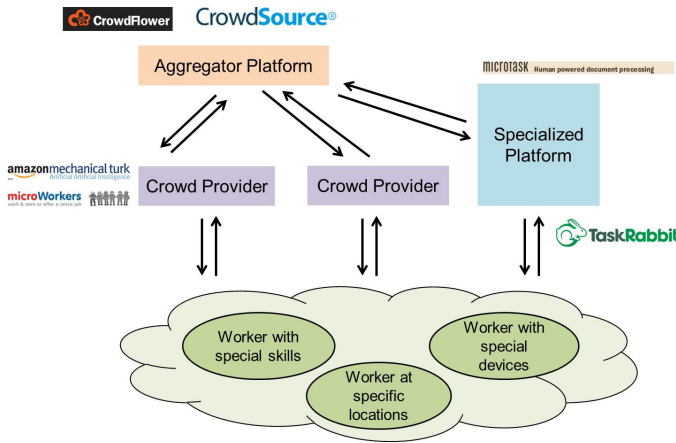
CrowdFlower
CrowdSource®

Aggregator Platform

MICROTASK Human powered document processing

amazonmechanical turk
Artificial Artificial Intelligence

microWorkers
work & earn or offer a micro job

Crowd Provider

Crowd Provider

Specialized Platform

TaskRabbit

Worker with special skills

Worker at specific locations

Worker with special devices